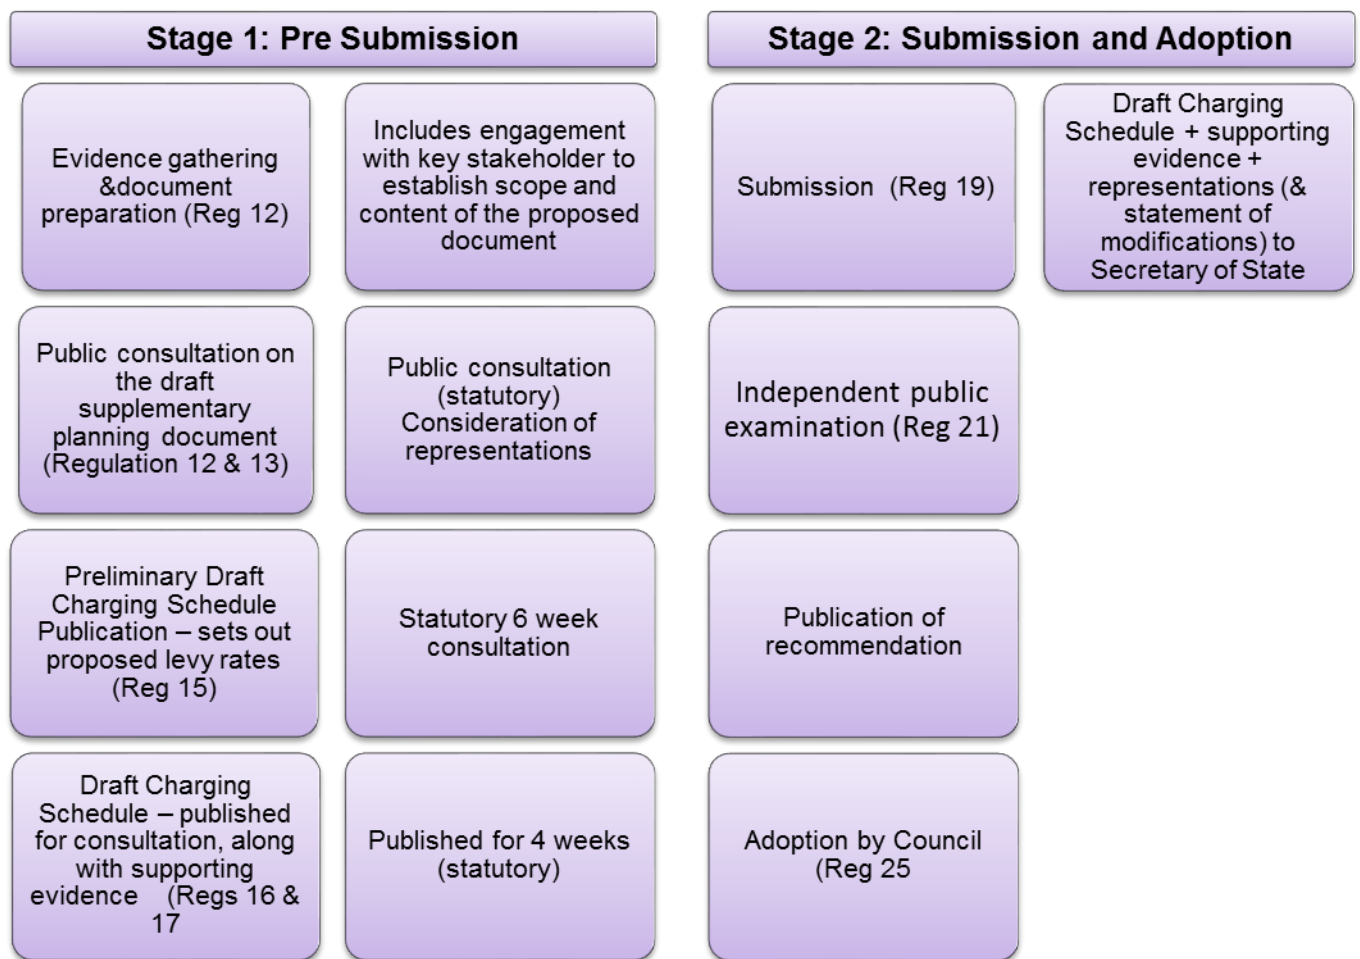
Stage 1: Pre Submission

Evidence gathering &document preparation (Reg 12)

Includes engagement with key stakeholder to establish scope and content of the proposed document

Public consultation on the draft supplementary planning document (Regulation 12 & 13)

Public consultation (statutory) Consideration of representations

Preliminary Draft Charging Schedule Publication – sets out proposed levy rates (Reg 15)

Statutory 6 week consultation

Draft Charging Schedule – published for consultation, along with supporting evidence (Regs 16 & 17

Published for 4 weeks (statutory)

Stage 2: Submission and Adoption

Submission (Reg 19)

Draft Charging Schedule + supporting evidence + representations (& statement of modifications) to Secretary of State

Independent public examination (Reg 21)

Publication of recommendation

Adoption by Council (Reg 25